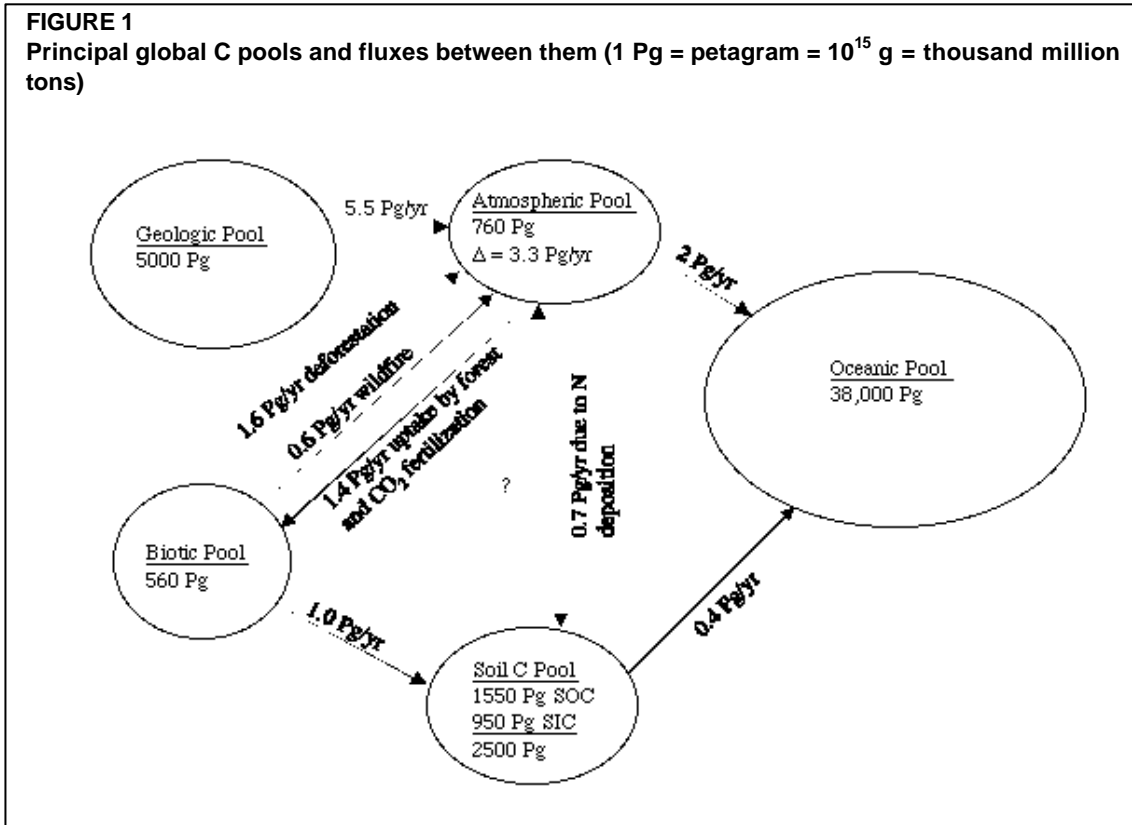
FIGURE 1
Principal global C pools and fluxes between them (1 Pg = petagram = $10^{15}$ g = thousand million tons)

Geologic Pool
5000 Pg

5.5 Pg/yr

Atmospheric Pool
760 Pg
$\Delta$ = 3.3 Pg/yr

2 Pg/yr

1.6 Pg/yr deforestation

0.6 Pg/yr wildfire

1.4 Pg/yr uptake by forest and $CO_2$ fertilization

0.7 Pg/yr due to N deposition

?

Oceanic Pool
38,000 Pg

Biotic Pool
560 Pg

1.0 Pg/yr

Soil C Pool
1550 Pg SOC
950 Pg SIC
2500 Pg

0.4 Pg/yr